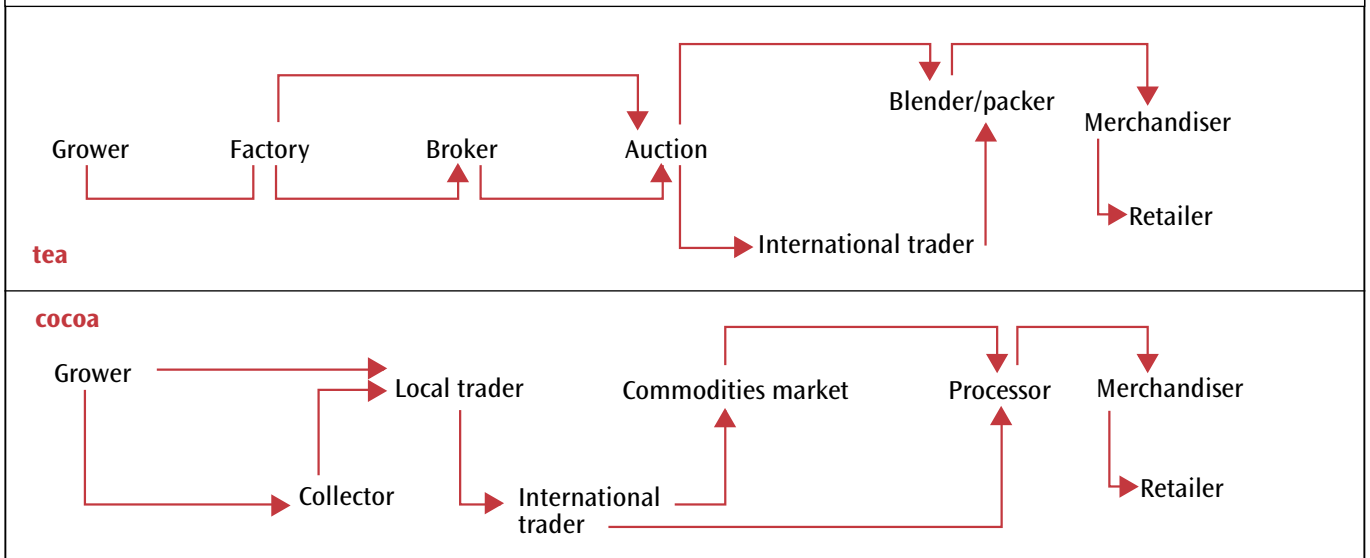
Blender/packer
Merchandiser
Grower
Factory
Broker
Auction
Retailer
International trader
tea

cocoa
Grower
Local trader
Commodities market
Processor
Merchandiser
Collector
International trader
Retailer